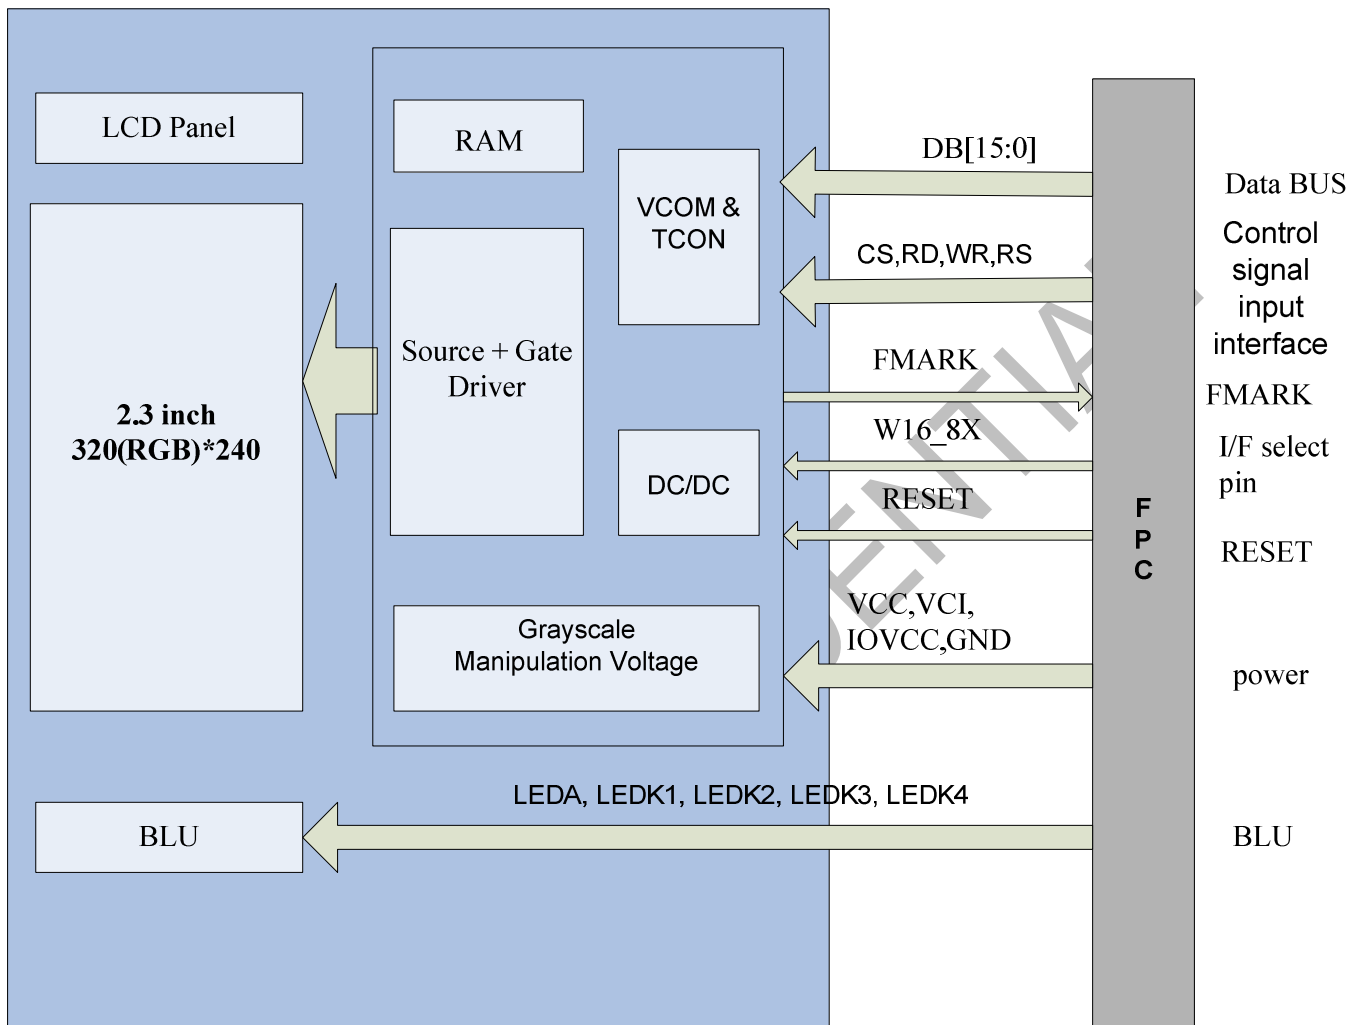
LCD Panel

2.3 inch
320(RGB)*240

RAM

VCOM &
TCON

Source + Gate
Driver

DC/DC

Grayscale
Manipulation Voltage

BLU

DB[15:0]

CS,RD,WR,RS

FMARK

W16_8X

RESET

VCC,VCI,
IOVCC,GND

LEDA, LEDK1, LEDK2, LEDK3, LEDK4

F
P
C

Data BUS

Control
signal
input
interface

FMARK

I/F select
pin

RESET

power

BLU

ENTIAL